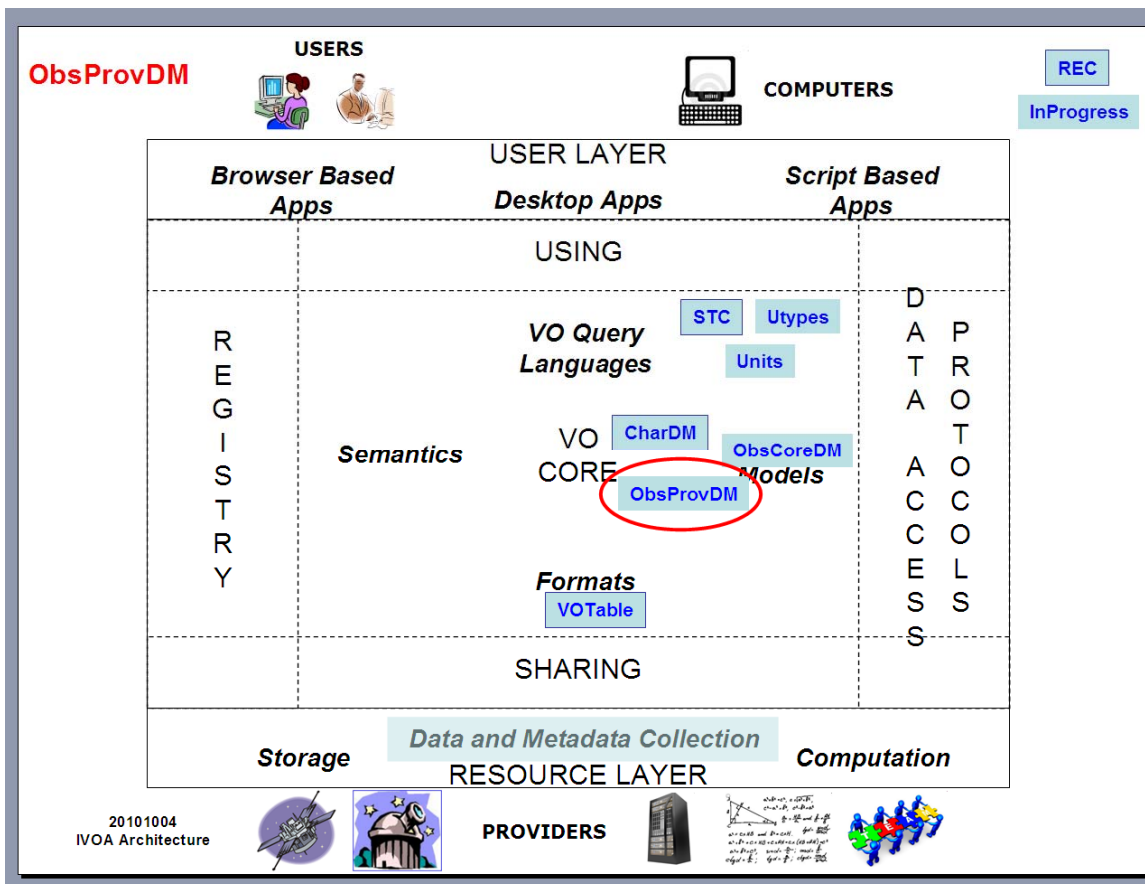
ObsProvDM

USERS

COMPUTERS

REC

InProgress

USER LAYER

Browser Based Apps

Desktop Apps

Script Based Apps

USING

REGISTRY

STC

Utypes

VO Query Languages

Units

DATA ACCESS

PROTOCOLS

Semantics

VO CORE

CharDM

ObsCoreDM

Models

ObsProvDM

Formats

VOTable

SHARING

Storage

Data and Metadata Collection

Computation

RESOURCE LAYER

20101004
IVOA Architecture

PROVIDERS